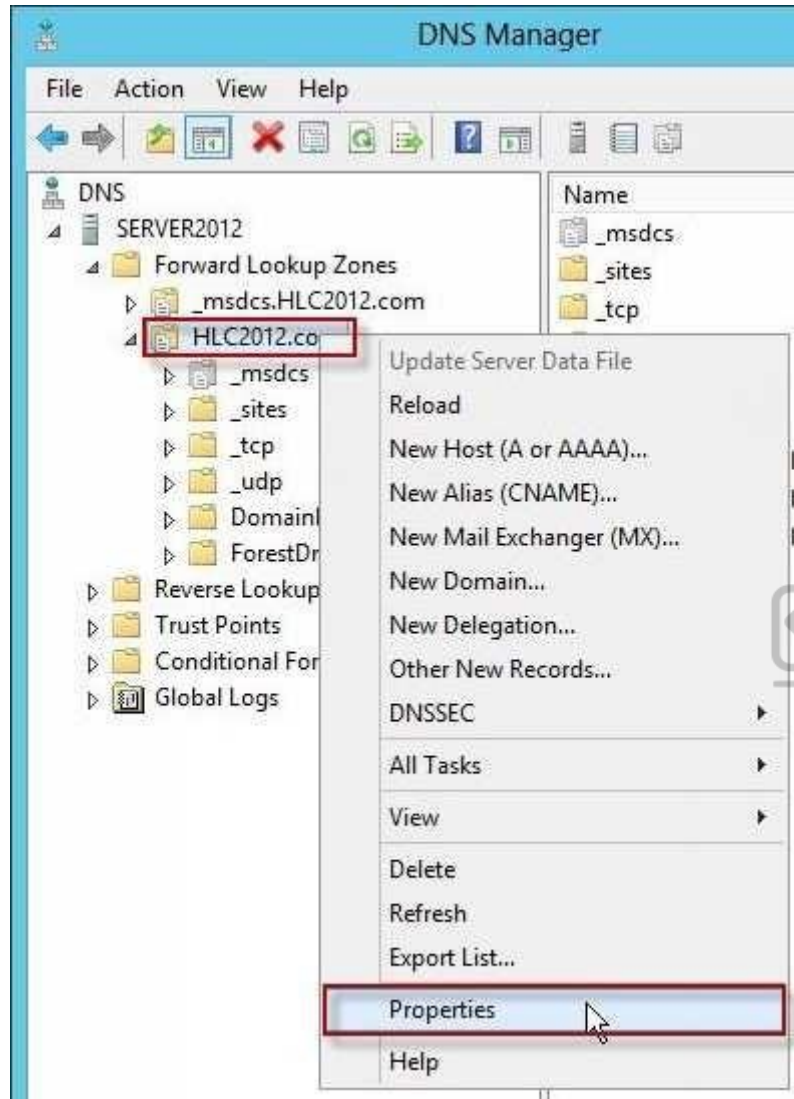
DNS Manager

File Action View Help

DNS
SERVER2012
Forward Lookup Zones
_msdcs.HLC2012.com
HLC2012.co
_msdcs
_sites
_tcp
_udp
DomainI
ForestDr
Reverse Lookup
Trust Points
Conditional For
Global Logs

Name
_msdcs
_sites
_tcp

Update Server Data File
Reload
New Host (A or AAAA)...
New Alias (CNAME)...
New Mail Exchanger (MX)...
New Domain...
New Delegation...
Other New Records...
DNSSEC
All Tasks
View
Delete
Refresh
Export List...
Properties
Help